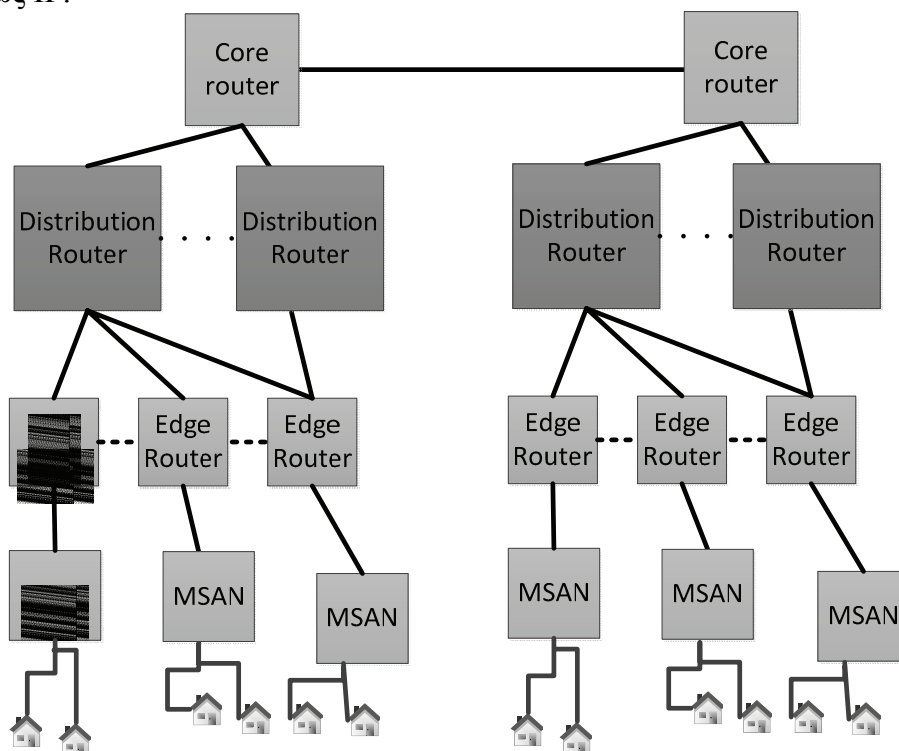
Core router

Core router

Distribution Router

Distribution Router

Distribution Router

Distribution Router

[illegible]

Edge Router

Edge Router

Edge Router

Edge Router

Edge Router

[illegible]

MSAN

MSAN

MSAN

MSAN

MSAN